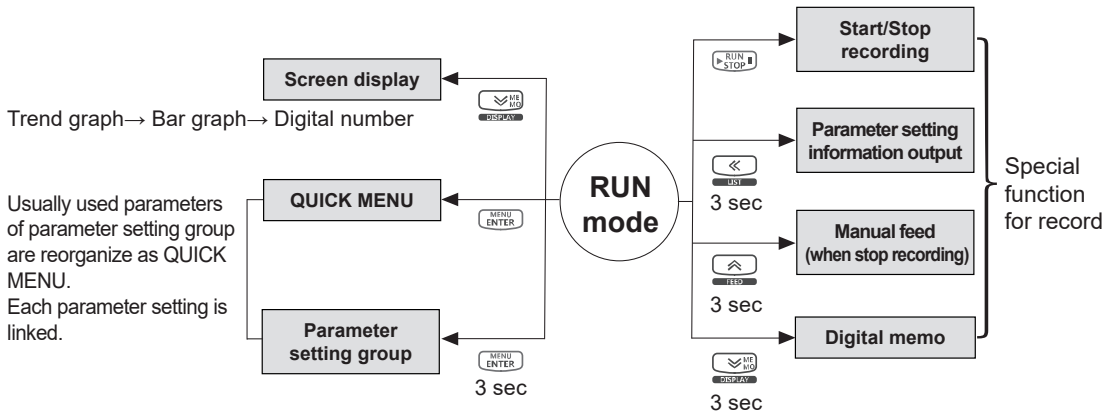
Screen display

Trend graph→ Bar graph→ Digital number

DISPLAY

Usually used parameters of parameter setting group are reorganize as QUICK MENU.
Each parameter setting is linked.

QUICK MENU

MENU ENTER

Parameter setting group

MENU ENTER
3 sec

RUN mode

RUN STOP

Start/Stop recording

Parameter setting information output

LIST
3 sec

Manual feed (when stop recording)

FEED
3 sec

Digital memo

DISPLAY
3 sec

Special function for record